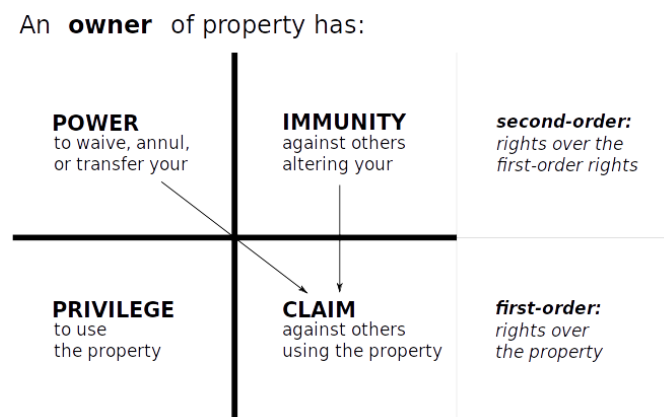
An **owner** of property has:

POWER
to waive, annul, or transfer your

IMMUNITY
against others altering your

*second-order:*
*rights over the first-order rights*

PRIVILEGE
to use the property

CLAIM
against others using the property

*first-order:*
*rights over the property*